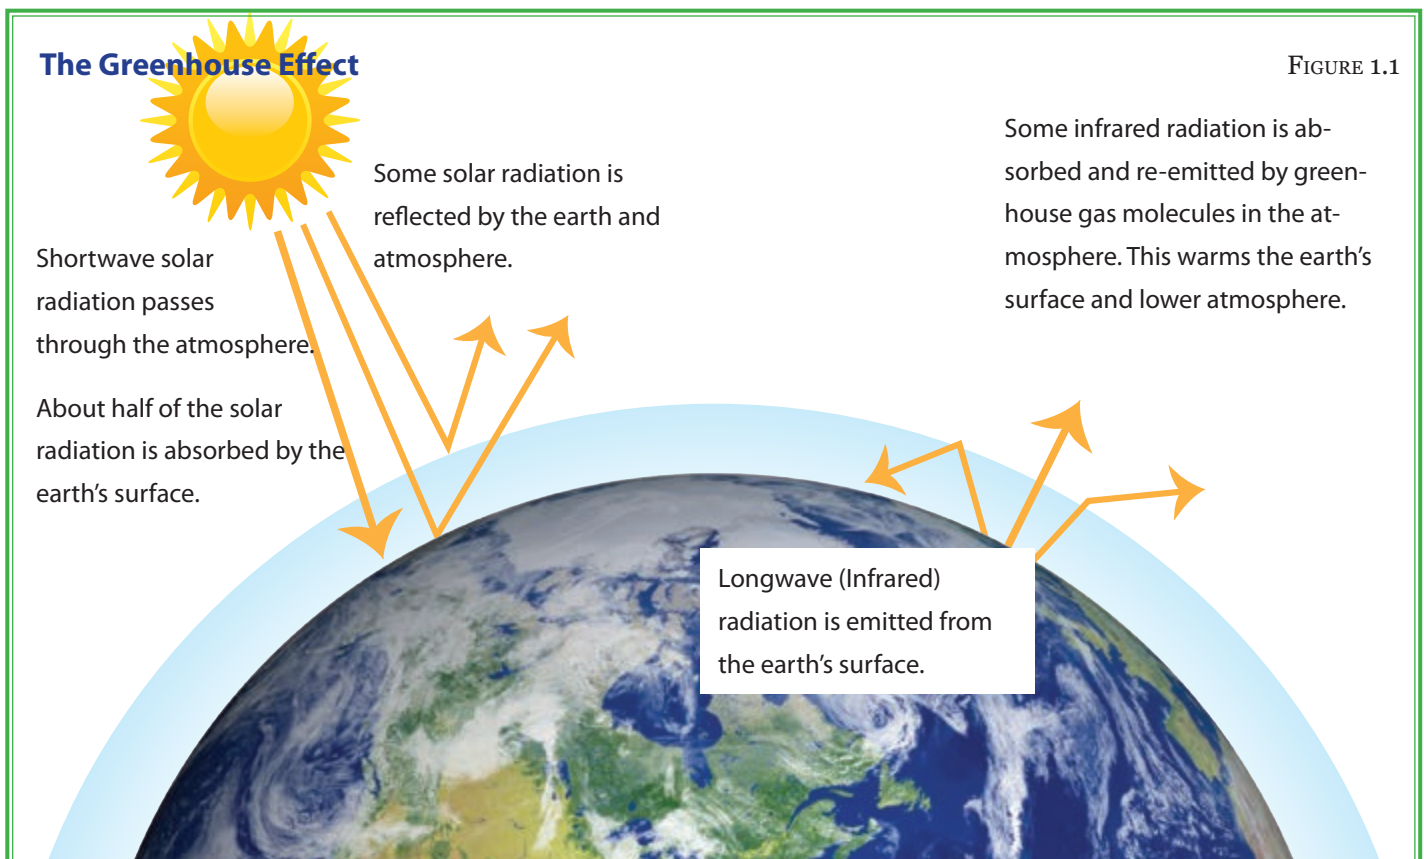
The Greenhouse Effect

FIGURE 1.1

Some solar radiation is reflected by the earth and atmosphere.

Some infrared radiation is absorbed and re-emitted by greenhouse gas molecules in the atmosphere. This warms the earth's surface and lower atmosphere.

Shortwave solar radiation passes through the atmosphere.

About half of the solar radiation is absorbed by the earth's surface.

Longwave (Infrared) radiation is emitted from the earth's surface.